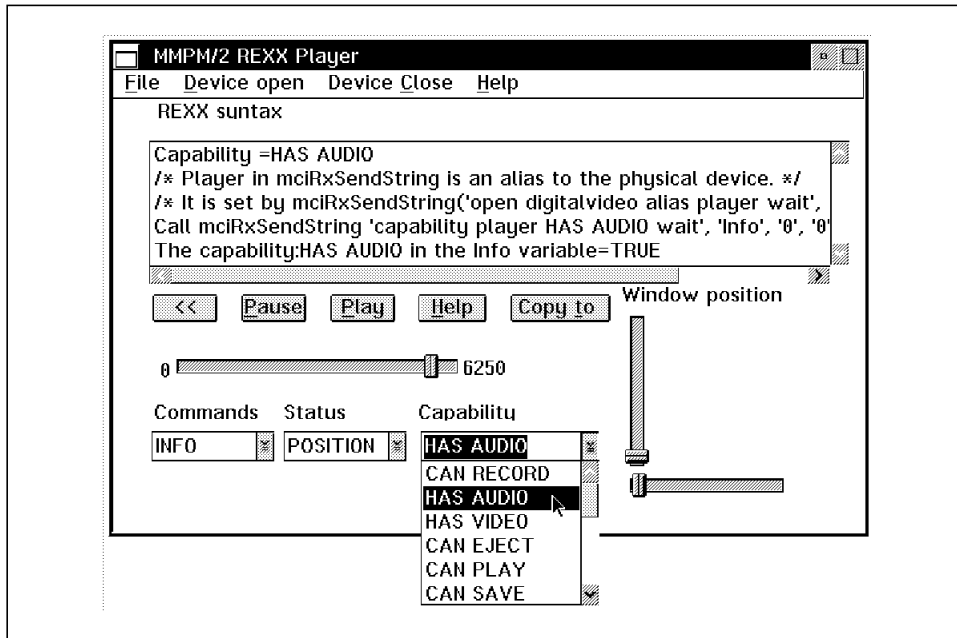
MMPM/2 REXX Player

File Device open Device Close Help

REXX suntax

Capability =HAS AUDIO
/* Player in mciRxSendString is an alias to the physical device. */
/* It is set by mciRxSendString('open digitalvideo alias player wait',
Call mciRxSendString 'capability player HAS AUDIO wait', 'Info', '0', '0'
The capability:HAS AUDIO in the Info variable=TRUE

<< Pause Play Help Copy to

Window position

0 6250

Commands Status Capability

INFO POSITION HAS AUDIO

CAN RECORD
HAS AUDIO
HAS VIDEO
CAN EJECT
CAN PLAY
CAN SAVE